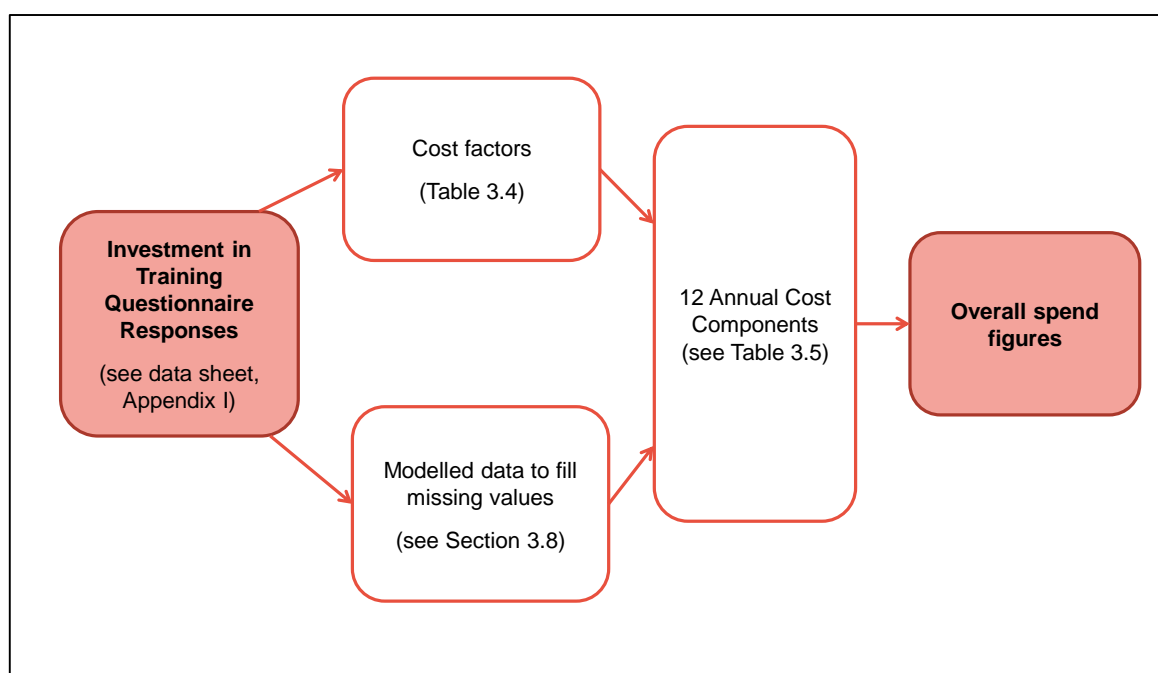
Investment in Training Questionnaire Responses

(see data sheet, Appendix I)

Cost factors

(Table 3.4)

Modelled data to fill missing values

(see Section 3.8)

12 Annual Cost Components (see Table 3.5)

Overall spend figures